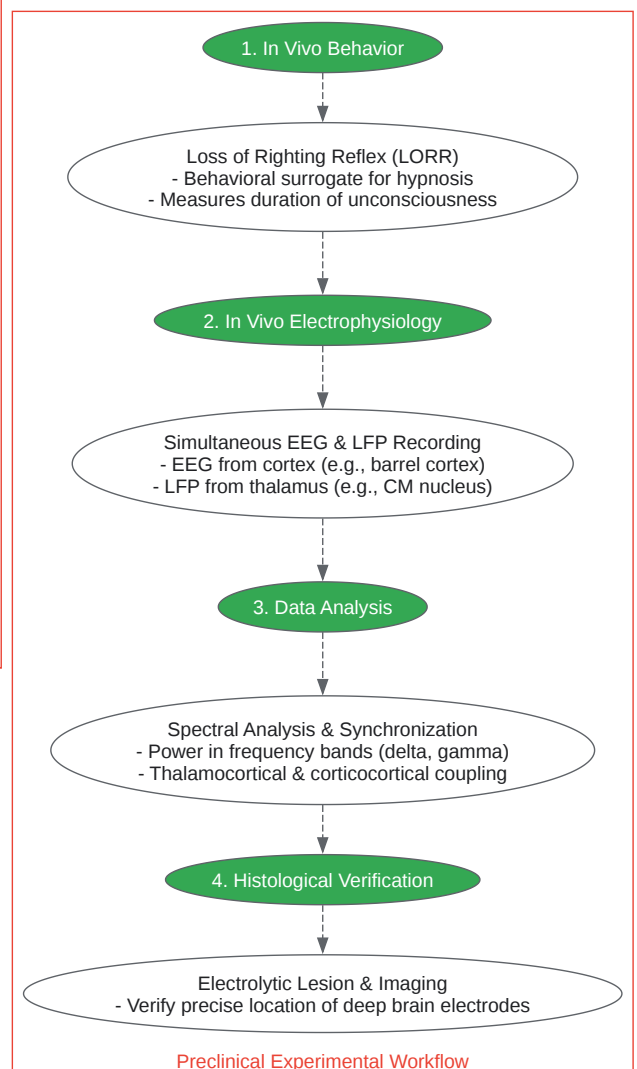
1. In Vivo Behavior

Loss of Righting Reflex (LORR)
- Behavioral surrogate for hypnosis
- Measures duration of unconsciousness

2. In Vivo Electrophysiology

Simultaneous EEG & LFP Recording
- EEG from cortex (e.g., barrel cortex)
- LFP from thalamus (e.g., CM nucleus)

3. Data Analysis

Spectral Analysis & Synchronization
- Power in frequency bands (delta, gamma)
- Thalamocortical & corticocortical coupling

4. Histological Verification

Electrolytic Lesion & Imaging
- Verify precise location of deep brain electrodes

Preclinical Experimental Workflow